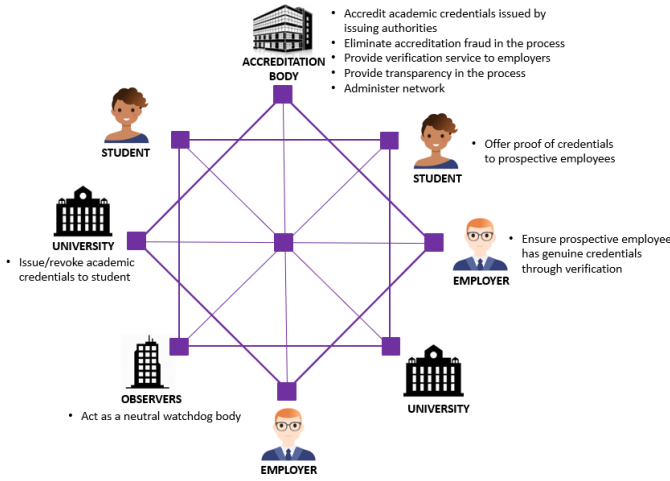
ACCREDITATION BODY

• Accredit academic credentials issued by issuing authorities
• Eliminate accreditation fraud in the process
• Provide verification service to employers
• Provide transparency in the process
• Administer network

STUDENT

STUDENT

• Offer proof of credentials to prospective employees

UNIVERSITY

• Issue/revoke academic credentials to student

• Ensure prospective employee has genuine credentials through verification

EMPLOYER

OBSERVERS

• Act as a neutral watchdog body

UNIVERSITY

EMPLOYER